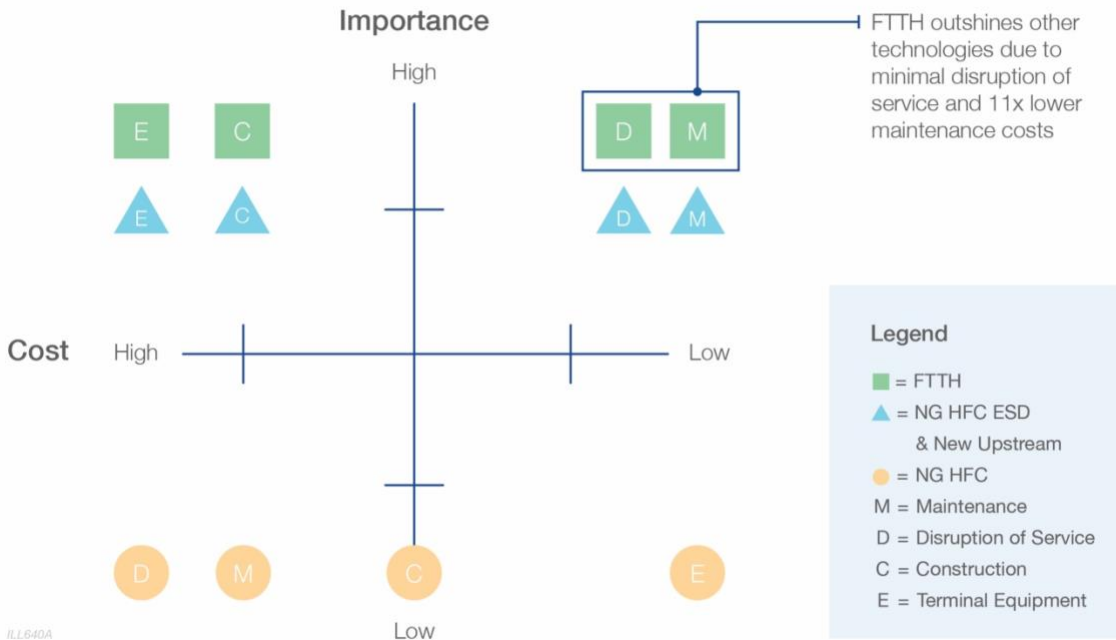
Importance

High

FTTH outshines other technologies due to minimal disruption of service and 11x lower maintenance costs

E C D M

E C D M

Cost High Low

D M C E

Low

Legend
= FTTH
= NG HFC ESD & New Upstream
= NG HFC
M = Maintenance
D = Disruption of Service
C = Construction
E = Terminal Equipment

ILL640A